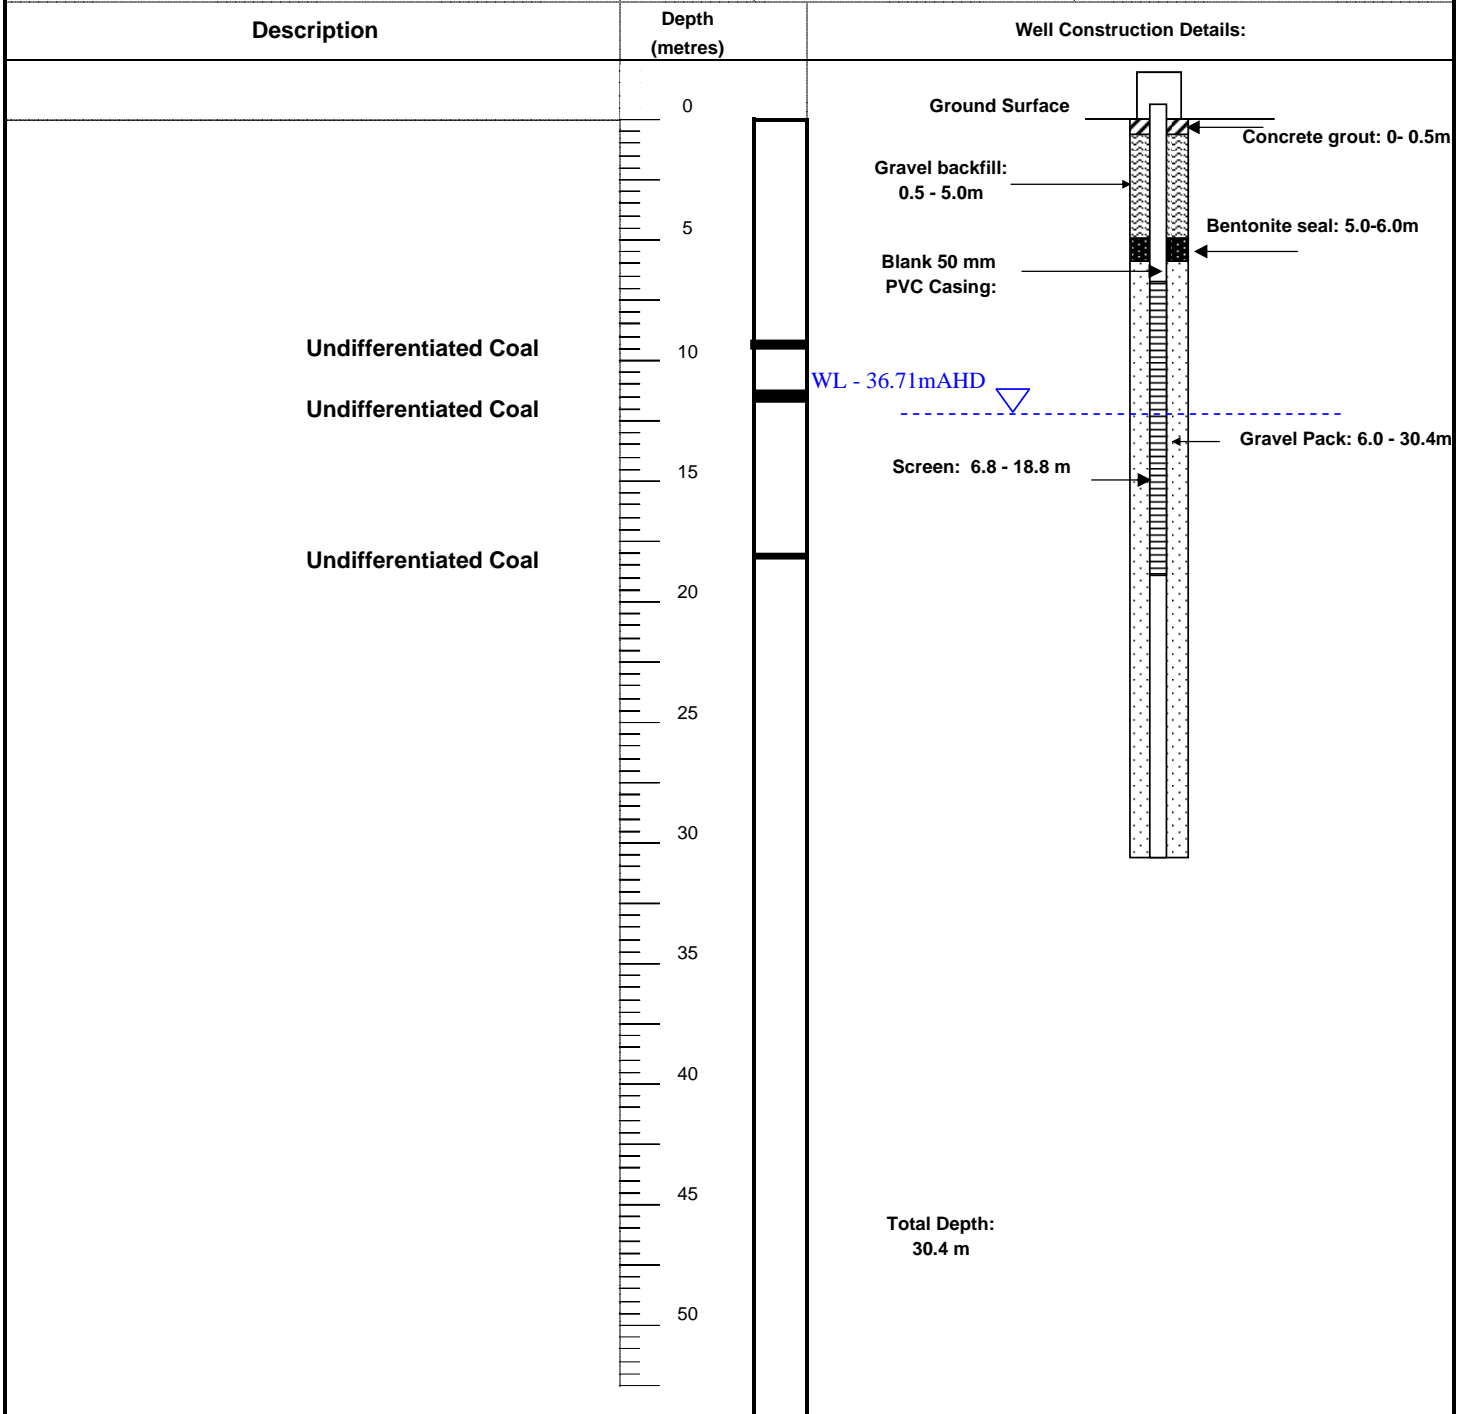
| Description | Depth (metres) | Well Construction Details: |
|---|---|---|

0
5
Undifferentiated Coal
10
Undifferentiated Coal
15
Undifferentiated Coal
20
25
30
35
40
45
50

Ground Surface
Concrete grout: 0- 0.5m
Gravel backfill: 0.5 - 5.0m
Bentonite seal: 5.0-6.0m
Blank 50 mm PVC Casing:
WL - 36.71mAHD
Gravel Pack: 6.0 - 30.4m
Screen: 6.8 - 18.8 m

Total Depth: 30.4 m